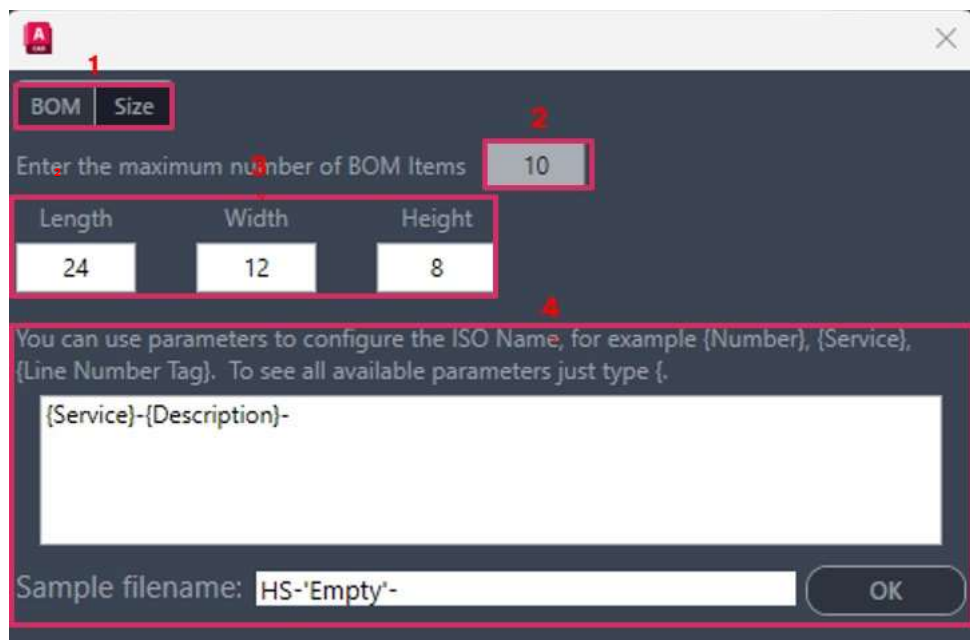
1

BOM Size

2

Enter the maximum number of BOM Items 10

3

Length Width Height

24 12 8

4

You can use parameters to configure the ISO Name, for example {Number}, {Service}, {Line Number Tag}. To see all available parameters just type {.

{Service}-{Description}-

Sample filename: HS-'Empty'-

OK